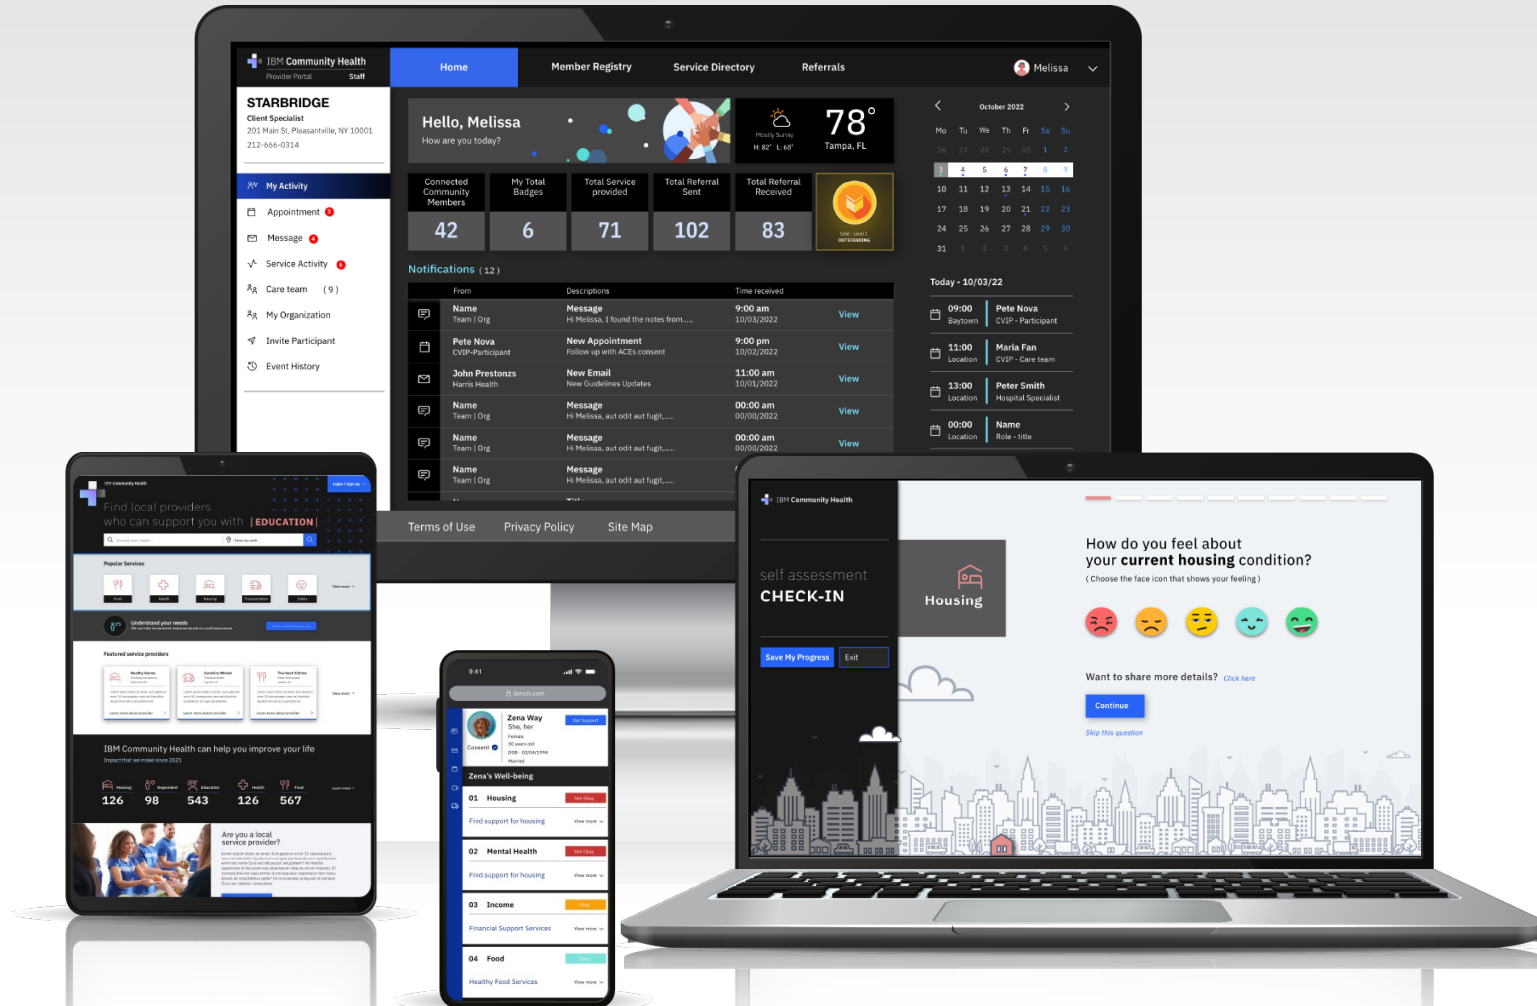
IBM Community Health
Provider Portal Staff

Home Member Registry Service Directory Referrals Melissa

STARBRIDGE
Client Specialist
201 Main St. Pleasantville, NY 10001
212-666-0314

My Activity
Appointment
Message
Service Activity
Care team (9)
My Organization
Invite Participant
Event History

Hello, Melissa
How are you today?

Mostly Sunny
H: 82° L: 68°
78°
Tampa, FL

| Connected Community Members | My Total Badges | Total Service provided | Total Referral Sent | Total Referral Received |
|---|---|---|---|---|
| 42 | 6 | 71 | 102 | 83 |

OUTSTANDING

Notifications (12)

| From | Descriptions | Time received | |
|---|---|---|---|
| Name Team \| Org | Message Hi Melissa, I found the notes from..... | 9:00 am 10/03/2022 | View |
| Pete Nova CVIP-Participant | New Appointment Follow up with ACEs consent | 9:00 pm 10/02/2022 | View |
| John Prestonzs Harris Health | New Email New Guidelines Updates | 11:00 am 10/01/2022 | View |
| Name Team \| Org | Message Hi Melissa, aut odit aut fugit,..... | 00:00 am 00/00/2022 | View |
| Name Team \| Org | Message Hi Melissa, aut odit aut fugit,..... | 00:00 am 00/00/2022 | View |
| Name Team \| Org | Message Hi Melissa, aut odit aut fugit,..... | | |

October 2022
Mo Tu We Th Fr Sa Su
26 27 28 29 30 1 2
3 4 5 6 7 8 9
10 11 12 13 14 15 16
17 18 19 20 21 22 23
24 25 26 27 28 29 30
31 1 2 3 4 5 6

Today - 10/03/22
09:00 Baytown | Pete Nova CVIP - Participant
11:00 Location | Maria Fan CVIP - Care team
13:00 Location | Peter Smith Hospital Specialist
00:00 Location | Name Role - title

Terms of Use Privacy Policy Site Map

IBM Community Health
Login / sign up
Find local providers who can support you with | EDUCATION |
Popular Services
Food Health Housing Transportation Safety
View more
Understand your needs
Featured service providers
Healthy Home Sunshine Meals The Yard Kitchen
IBM Community Health can help you improve your life
Impact that we make since 2021
Housing Dependent Education Health Food
126 98 543 126 567
Are you a local service provider?

9:41
ibmch.com
Zena Way
She, her
Female
30 years old
Married
Consent
Get Support
Zena's Well-being
01 Housing
Find support for housing
View more
02 Mental Health
Find support for housing
View more
03 Income
Financial Support Services
View more
04 Food
Healthy Food Services
View more

IBM Community Health
self assessment
CHECK-IN
Save My Progress Exit
Housing
How do you feel about your current housing condition?
( Choose the face icon that shows your feeling )
Want to share more details? Click here
Continue
Skip this question